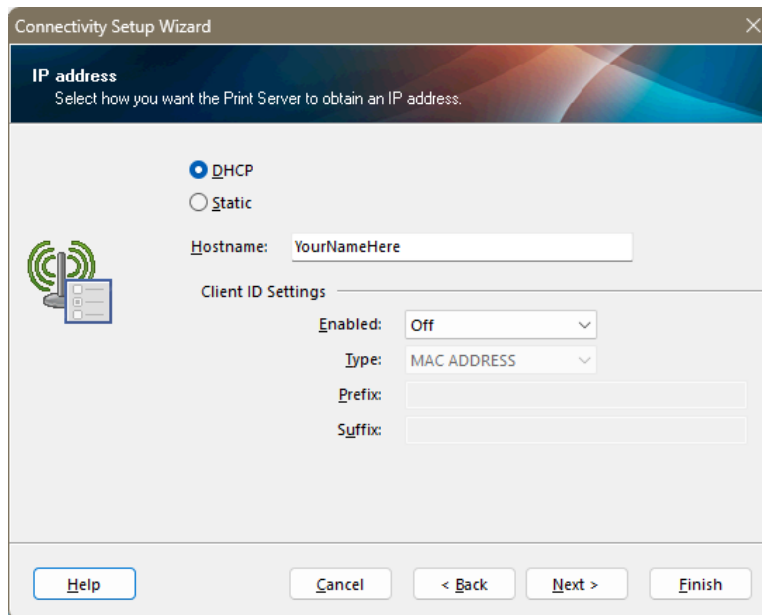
Connectivity Setup Wizard

IP address
Select how you want the Print Server to obtain an IP address.

DHCP
Static

Hostname: YourNameHere

Client ID Settings

Enabled: Off
Type: MAC ADDRESS
Prefix:
Suffix:

Help
Cancel
< Back
Next >
Finish